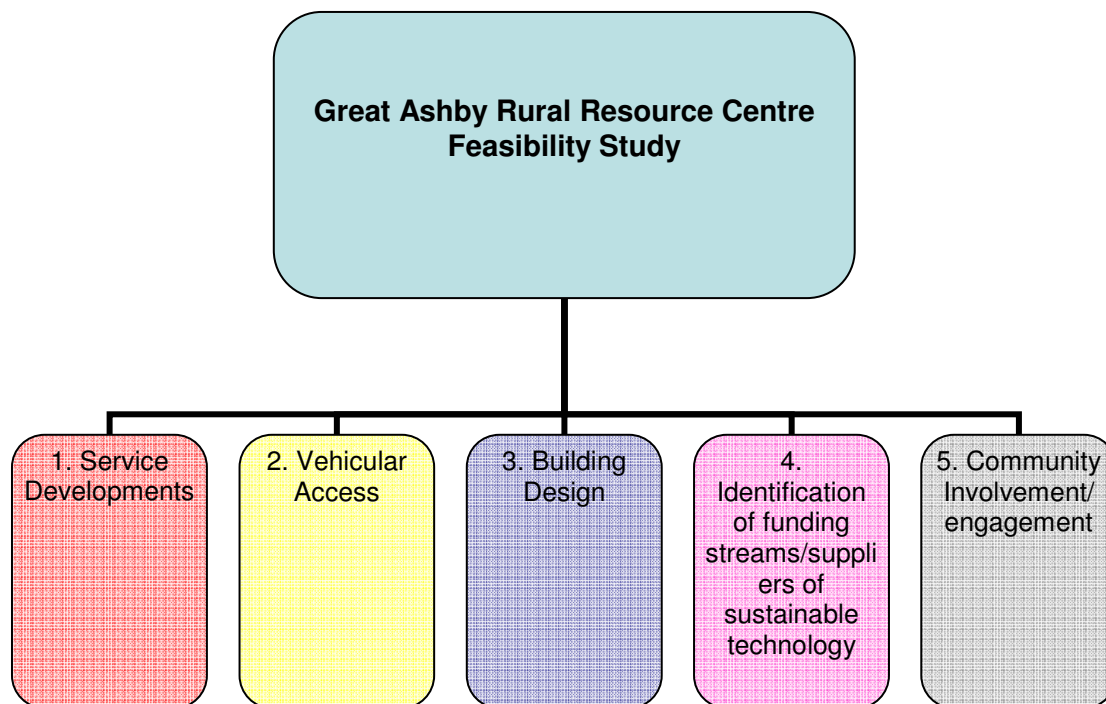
Great Ashby Rural Resource Centre Feasibility Study

1. Service Developments

2. Vehicular Access

3. Building Design

4. Identification of funding streams/suppliers of sustainable technology

5. Community Involvement/ engagement